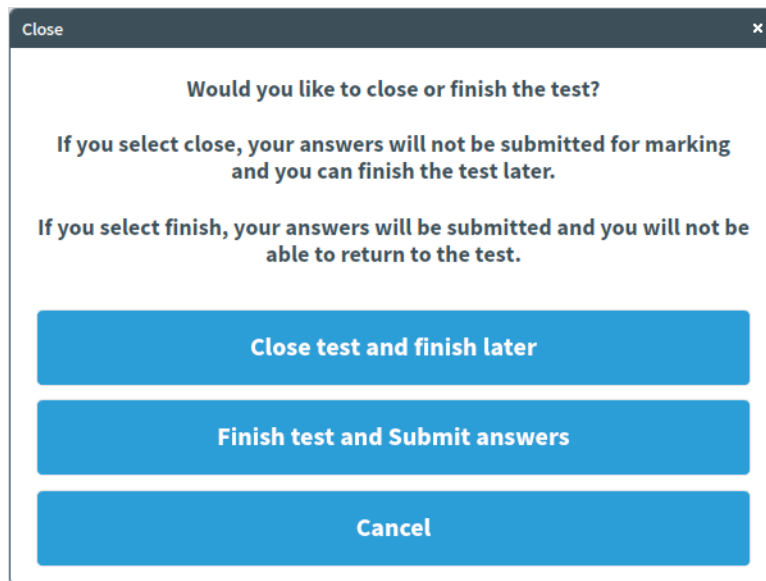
Close ×

Would you like to close or finish the test?

If you select close, your answers will not be submitted for marking and you can finish the test later.

If you select finish, your answers will be submitted and you will not be able to return to the test.

Close test and finish later

Finish test and Submit answers

Cancel